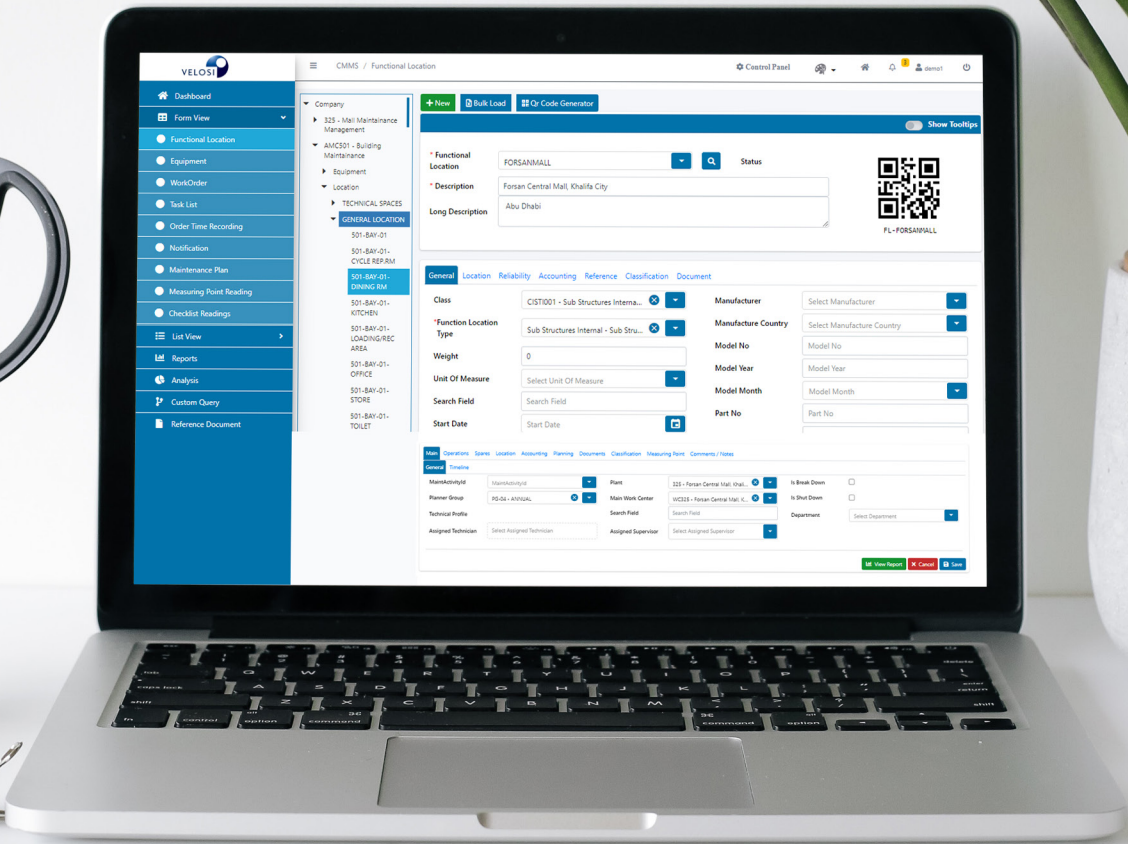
VELOSI

CMMS / Functional Location

Control Panel

demo1

Dashboard
Form View
Functional Location
Equipment
WorkOrder
Task List
Order Time Recording
Notification
Maintenance Plan
Measuring Point Reading
Checklist Readings
List View
Reports
Analysis
Custom Query
Reference Document

Company
325 - Mall Maintainance Management
AMC501 - Building Maintainance
Equipment
Location
TECHNICAL SPACES
GENERAL LOCATION
501-BAY-01
501-BAY-01-CYCLE REP.RM
501-BAY-01-DINING RM
501-BAY-01-KITCHEN
501-BAY-01-LOADING/REC AREA
501-BAY-01-OFFICE
501-BAY-01-STORE
501-BAY-01-TOILET

+ New
Bulk Load
Qr Code Generator

Show Tooltips

* Functional Location FORSANMALL
Status
* Description Forsan Central Mall, Khalifa City
Long Description Abu Dhabi

FL-FORSANMALL

General Location Reliability Accounting Reference Classification Document

| Class | CISTI001 - Sub Structures Interna... | Manufacturer | Select Manufacturer |
|---|---|---|---|
| *Function Location Type | Sub Structures Internal - Sub Stru... | Manufacture Country | Select Manufacture Country |
| Weight | 0 | Model No | Model No |
| Unit Of Measure | Select Unit Of Measure | Model Year | Model Year |
| Search Field | Search Field | Model Month | Model Month |
| Start Date | Start Date | Part No | Part No |

Main Operations Spares Location Accounting Planning Documents Classification Measuring Point Comments / Notes
General Timeline

| MaintActivityId | MaintActivityId | Plant | 325 - Forsan Central Mall, Khal... | Is Break Down | |
|---|---|---|---|---|---|
| Planner Group | P0-04 - ANNUAL | Main Work Center | WC325 - Forsan Central Mall, K... | Is Shut Down | |
| Technical Profile | | Search Field | Search Field | Department | Select Department |
| Assigned Technician | Select Assigned Technician | Assigned Supervisor | Select Assigned Supervisor | | |

View Report
Cancel
Save